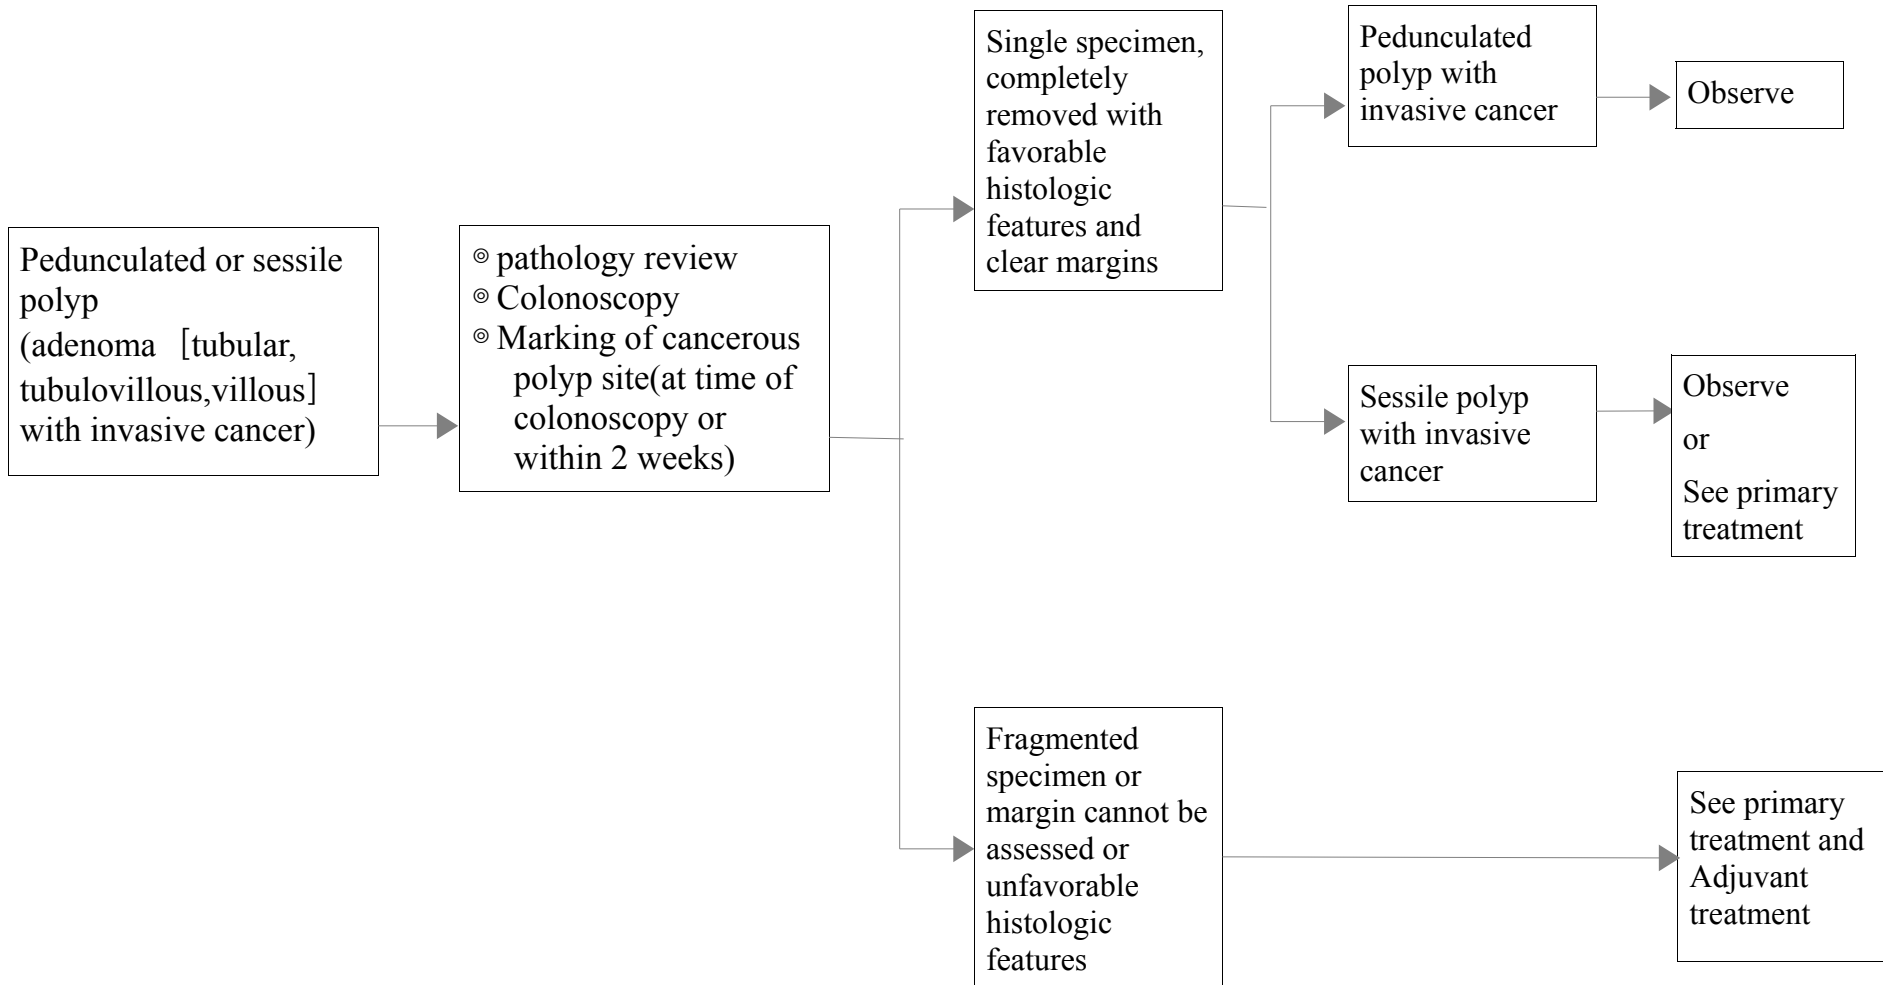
Pedunculated or sessile polyp (adenoma [tubular, tubulovillous,villous] with invasive cancer)

◎ pathology review
◎ Colonoscopy
◎ Marking of cancerous polyp site(at time of colonoscopy or within 2 weeks)

Single specimen, completely removed with favorable histologic features and clear margins

Pedunculated polyp with invasive cancer

Observe

Sessile polyp with invasive cancer

Observe

or

See primary treatment

Fragmented specimen or margin cannot be assessed or unfavorable histologic features

See primary treatment and Adjuvant treatment